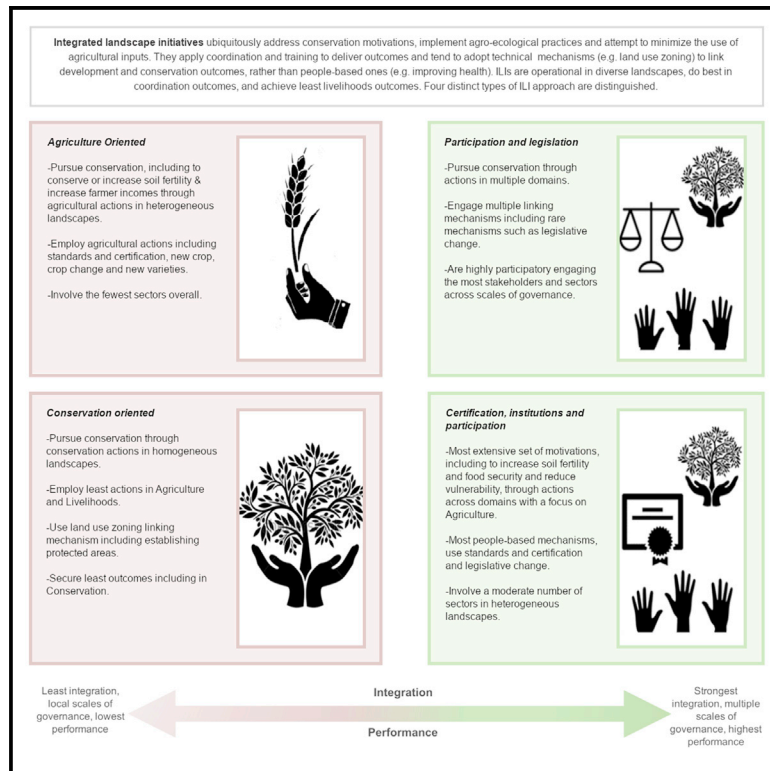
**Integrated landscape initiatives** ubiquitously address conservation motivations, implement agro-ecological practices and attempt to minimize the use of agricultural inputs. They apply coordination and training to deliver outcomes and tend to adopt technical mechanisms (e.g. land use zoning) to link development and conservation outcomes, rather than people-based ones (e.g. improving health). ILIs are operational in diverse landscapes, do best in coordination outcomes, and achieve least livelihoods outcomes. Four distinct types of ILI approach are distinguished.

*Agriculture Oriented*

-Pursue conservation, including to conserve or increase soil fertility & increase farmer incomes through agricultural actions in heterogeneous landscapes.

-Employ agricultural actions including standards and certification, new crop, crop change and new varieties.

-Involve the fewest sectors overall.

*Participation and legislation*

-Pursue conservation through actions in multiple domains.

-Engage multiple linking mechanisms including rare mechanisms such as legislative change.

-Are highly participatory engaging the most stakeholders and sectors across scales of governance.

*Conservation oriented*

-Pursue conservation through conservation actions in homogeneous landscapes.

-Employ least actions in Agriculture and Livelihoods.

-Use land use zoning linking mechanism including establishing protected areas.

-Secure least outcomes including in Conservation.

*Certification, institutions and participation*

-Most extensive set of motivations, including to increase soil fertility and food security and reduce vulnerability, through actions across domains with a focus on Agriculture.

-Most people-based mechanisms, use standards and certification and legislative change.

-Involve a moderate number of sectors in heterogeneous landscapes.

Least integration, local scales of governance, lowest performance

Integration

Performance

Strongest integration, multiple scales of governance, highest performance